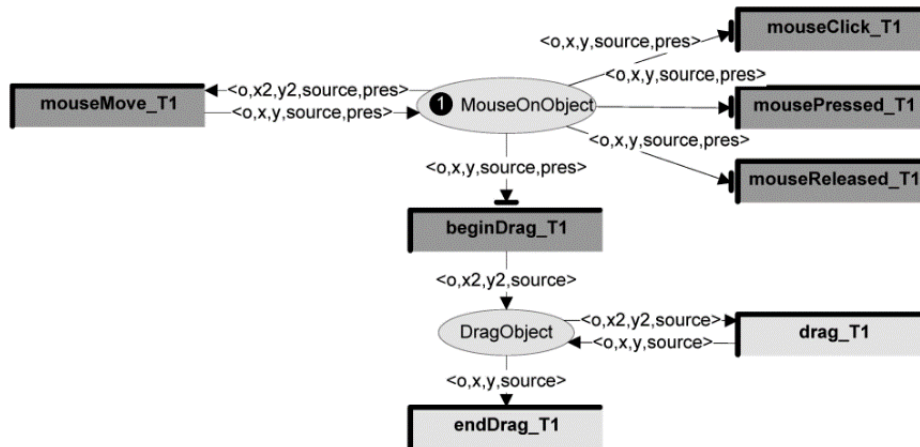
mouseClick_T1

<o,x,y,source,pres>

<o,x,y,source,pres>

mouseMove_T1

<o,x2,y2,source,pres>

<o,x,y,source,pres>

1 MouseOnObject

mousePressed_T1

<o,x,y,source,pres>

mouseReleased_T1

<o,x,y,source,pres>

beginDrag_T1

<o,x2,y2,source>

DragObject

<o,x2,y2,source>

<o,x,y,source>

drag_T1

<o,x,y,source>

endDrag_T1